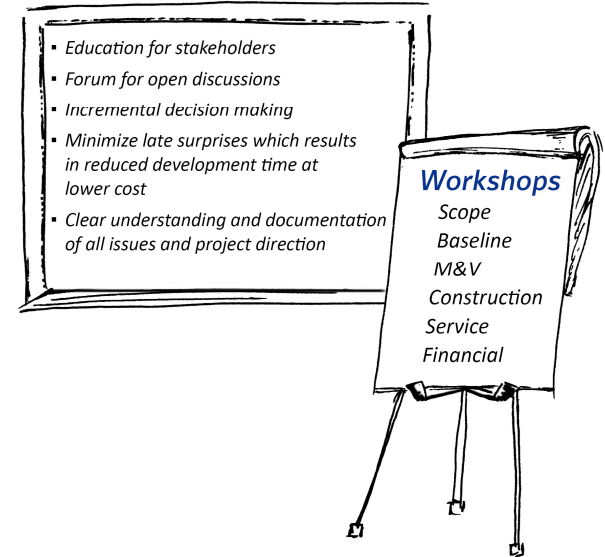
- Education for stakeholders
- Forum for open discussions
- Incremental decision making
- Minimize late surprises which results in reduced development time at lower cost
- Clear understanding and documentation of all issues and project direction

Workshops
Scope
Baseline
M&V
Construction
Service
Financial